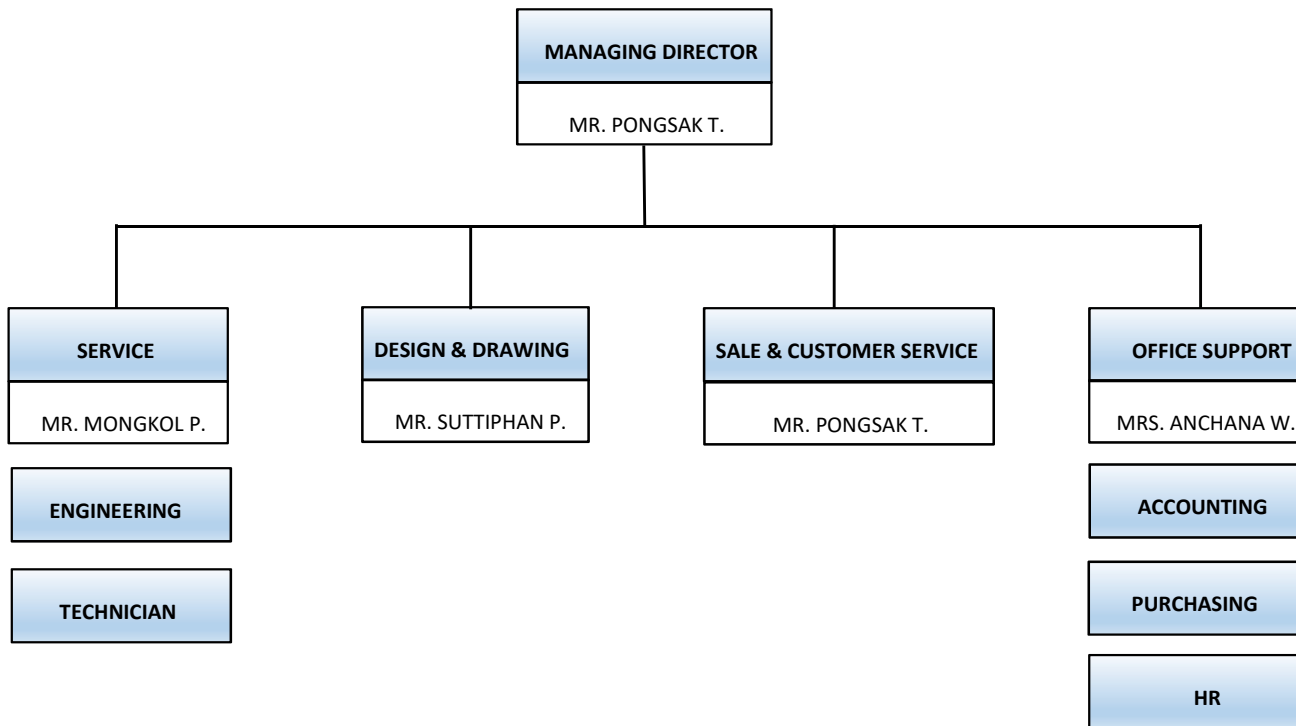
MANAGING DIRECTOR

MR. PONGSAK T.

SERVICE

MR. MONGKOL P.

ENGINEERING

TECHNICIAN

DESIGN & DRAWING

MR. SUTTIPHAN P.

SALE & CUSTOMER SERVICE

MR. PONGSAK T.

OFFICE SUPPORT

MRS. ANCHANA W.

ACCOUNTING

PURCHASING

HR